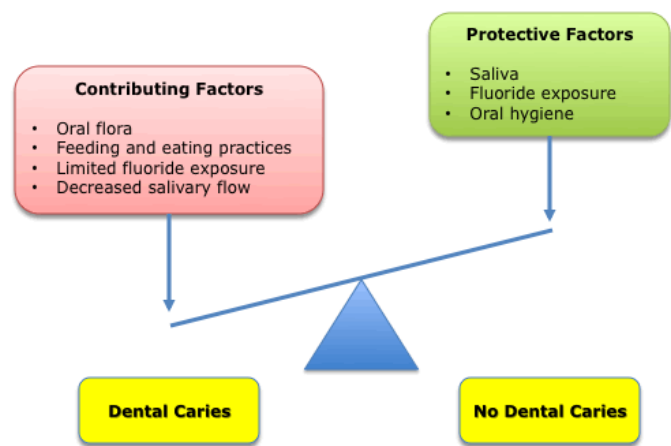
Protective Factors

- Saliva
- Fluoride exposure
- Oral hygiene

Contributing Factors

- Oral flora
- Feeding and eating practices
- Limited fluoride exposure
- Decreased salivary flow

Dental Caries

No Dental Caries